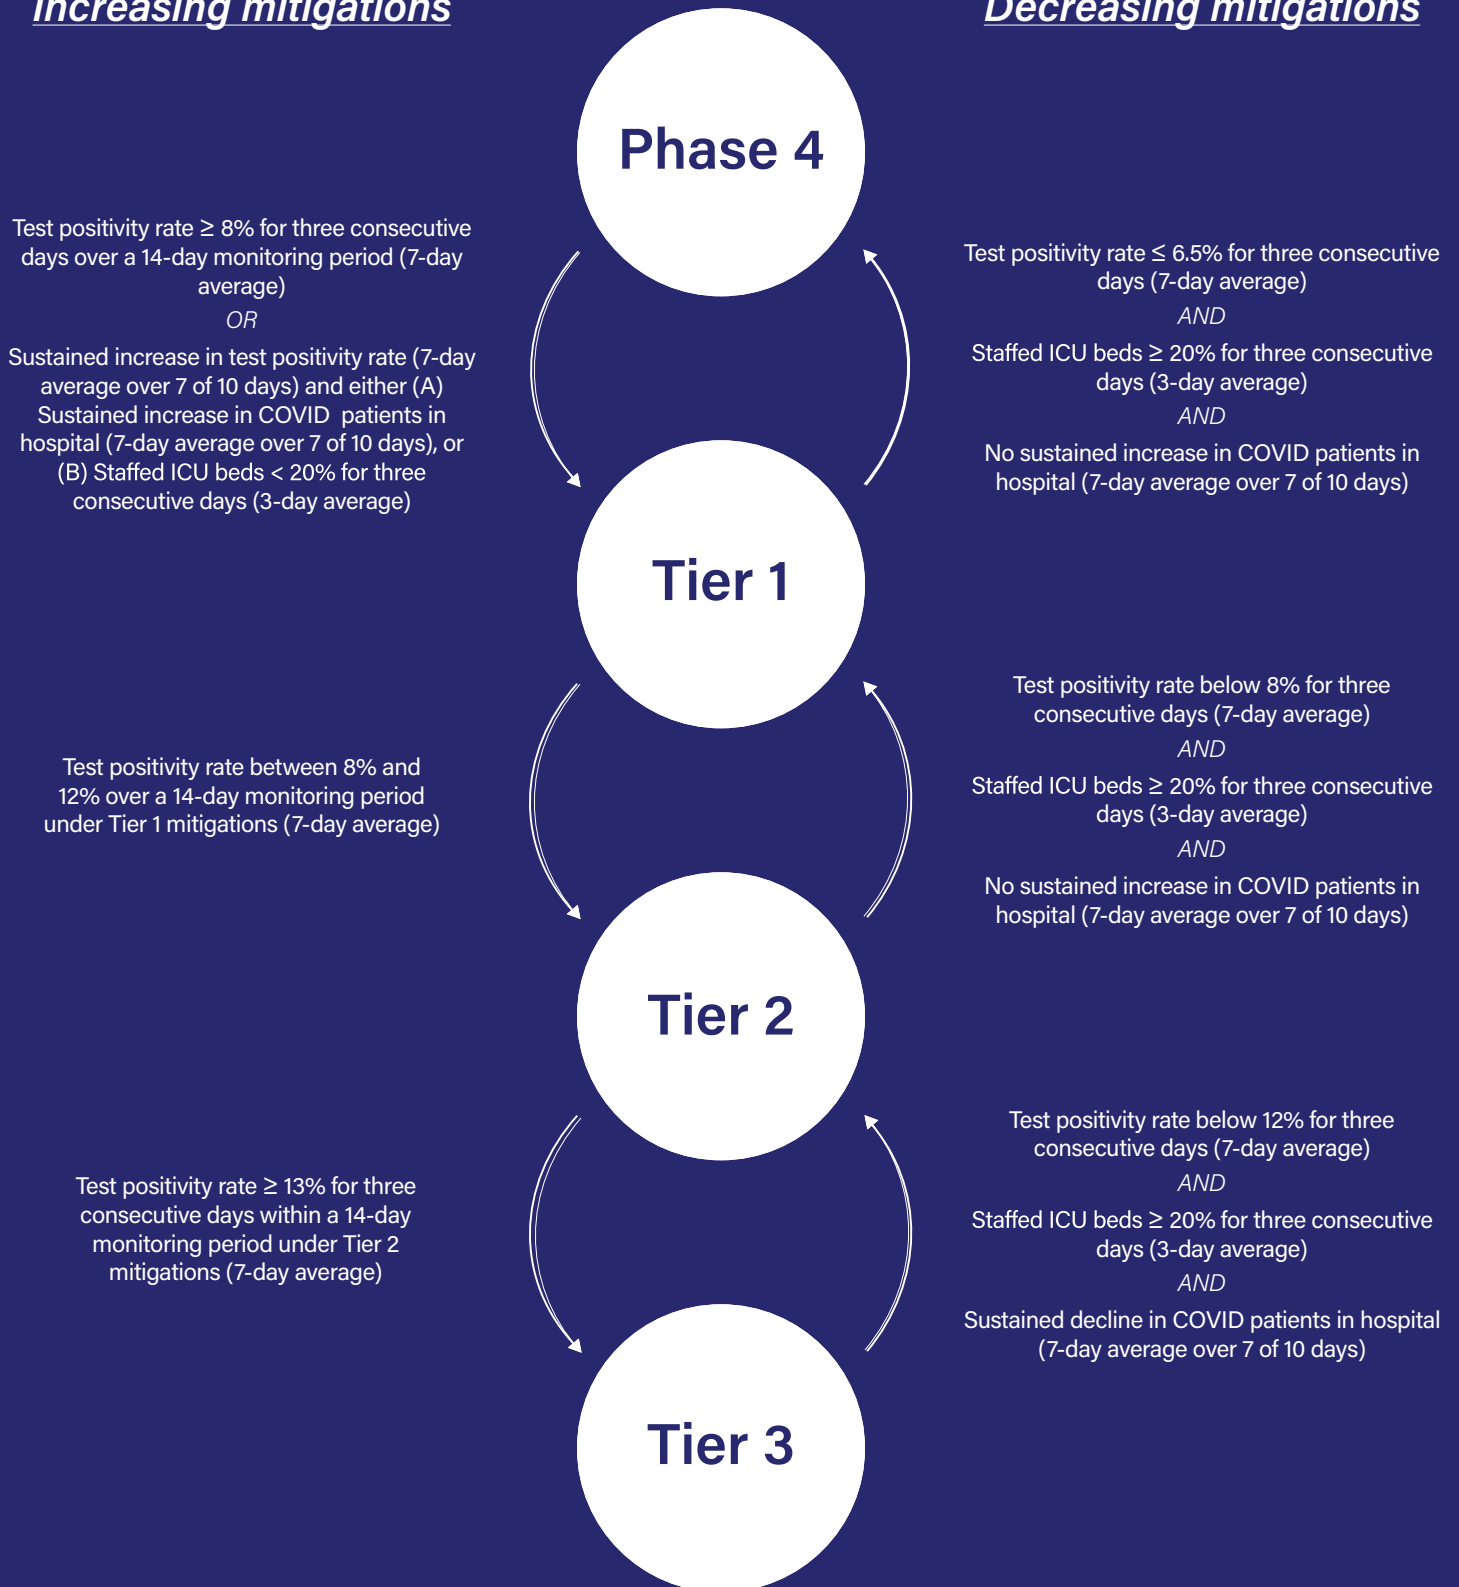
Increasing mitigations

Decreasing mitigations

Phase 4

Test positivity rate ≥ 8% for three consecutive days over a 14-day monitoring period (7-day average)

OR

Sustained increase in test positivity rate (7-day average over 7 of 10 days) and either (A) Sustained increase in COVID patients in hospital (7-day average over 7 of 10 days), or (B) Staffed ICU beds < 20% for three consecutive days (3-day average)

Test positivity rate ≤ 6.5% for three consecutive days (7-day average)

AND

Staffed ICU beds ≥ 20% for three consecutive days (3-day average)

AND

No sustained increase in COVID patients in hospital (7-day average over 7 of 10 days)

Tier 1

Test positivity rate between 8% and 12% over a 14-day monitoring period under Tier 1 mitigations (7-day average)

Test positivity rate below 8% for three consecutive days (7-day average)

AND

Staffed ICU beds ≥ 20% for three consecutive days (3-day average)

AND

No sustained increase in COVID patients in hospital (7-day average over 7 of 10 days)

Tier 2

Test positivity rate ≥ 13% for three consecutive days within a 14-day monitoring period under Tier 2 mitigations (7-day average)

Test positivity rate below 12% for three consecutive days (7-day average)

AND

Staffed ICU beds ≥ 20% for three consecutive days (3-day average)

AND

Sustained decline in COVID patients in hospital (7-day average over 7 of 10 days)

Tier 3